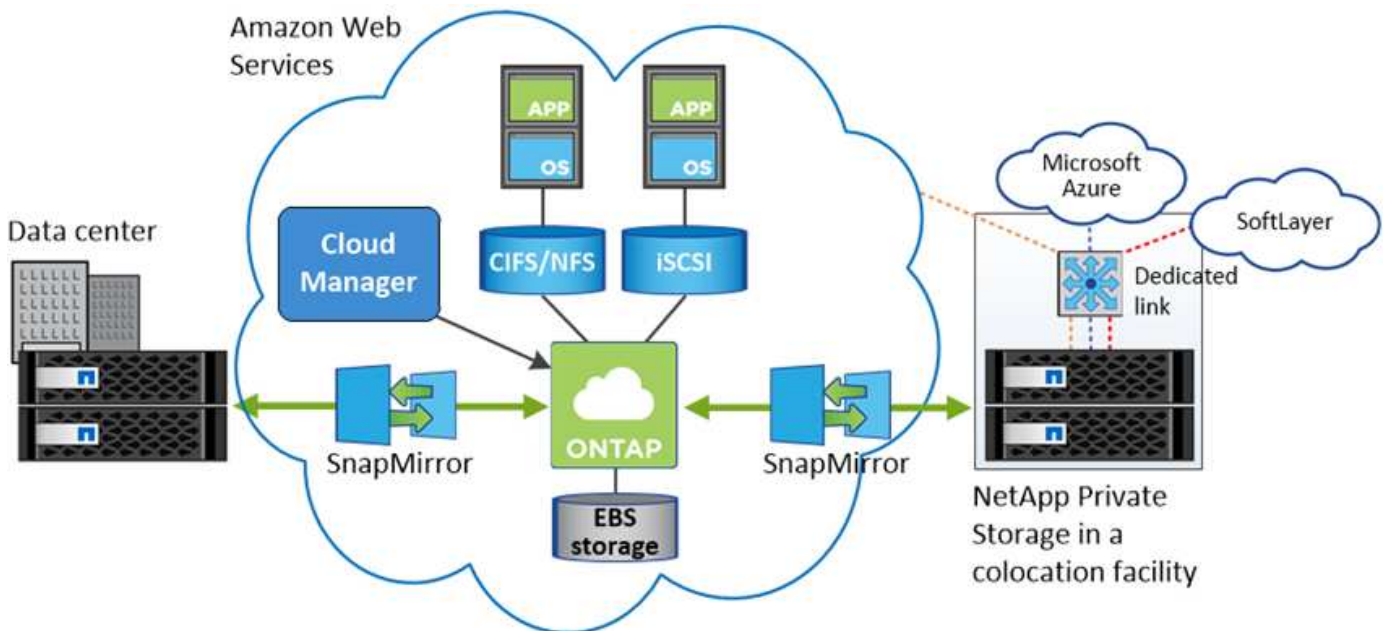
Amazon Web Services

APP
OS

APP
OS

Microsoft Azure

SoftLayer

Data center

Cloud Manager

CIFS/NFS

iSCSI

Dedicated link

SnapMirror

ONTAP

SnapMirror

EBS storage

NetApp Private Storage in a colocation facility